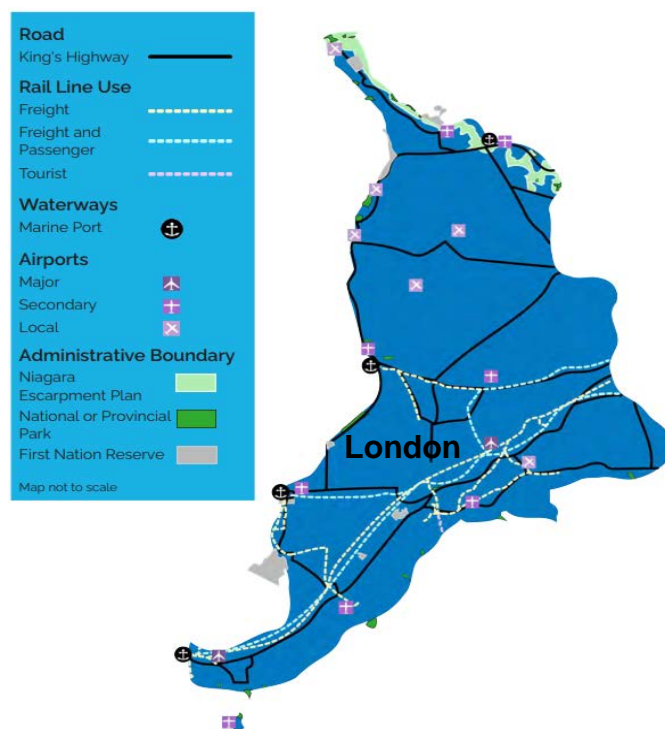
Road
King's Highway

Rail Line Use
Freight
Freight and Passenger
Tourist

Waterways
Marine Port

Airports
Major
Secondary
Local

Administrative Boundary
Niagara Escarpment Plan
National or Provincial Park
First Nation Reserve

Map not to scale

London